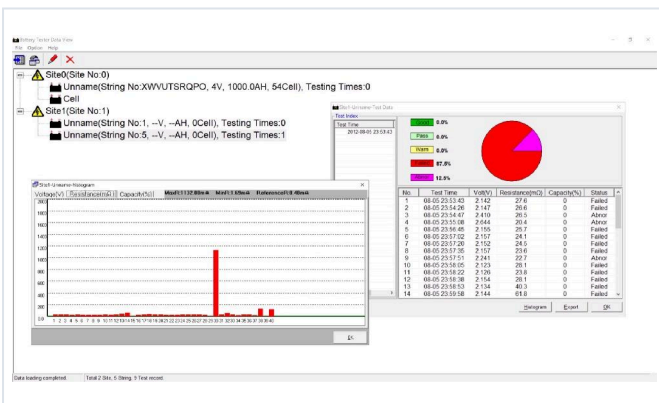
Battery Tester Data View
File Option Help

Site0(Site No:0)
Unname(String No:XWVUTSRQPO, 4V, 1000.0AH, 54Cell), Testing Times:0
Cell
Site1(Site No:1)
Unname(String No:1, --V, --AH, 0Cell), Testing Times:0
Unname(String No:5, --V, --AH, 0Cell), Testing Times:1

Staff-Unname-Test Data
Test Index
Test Time
2012-08-01 23:53:43

Good 0.0%
Pass 0.0%
Warn 0.0%
Failed 87.9%
Abnor 12.5%

| No. | Test Time | Volt(V) | Resistance(mΩ) | Capacity(%) | Status |
|---|---|---|---|---|---|
| 1 | 08-05 23:53:43 | 2.142 | 27.6 | 0 | Failed |
| 2 | 08-05 23:54:26 | 2.147 | 26.6 | 0 | Failed |
| 3 | 08-05 23:54:47 | 2.410 | 26.5 | 0 | Abnor |
| 4 | 08-05 23:55:08 | 2.644 | 20.4 | 0 | Abnor |
| 5 | 08-05 23:56:45 | 2.155 | 25.7 | 0 | Failed |
| 6 | 08-05 23:57:02 | 2.157 | 24.1 | 0 | Failed |
| 7 | 08-05 23:57:20 | 2.152 | 24.5 | 0 | Failed |
| 8 | 08-05 23:57:35 | 2.157 | 23.6 | 0 | Failed |
| 9 | 08-05 23:57:51 | 2.241 | 22.7 | 0 | Abnor |
| 10 | 08-05 23:58:05 | 2.123 | 28.1 | 0 | Failed |
| 11 | 08-05 23:58:22 | 2.126 | 23.8 | 0 | Failed |
| 12 | 08-05 23:58:38 | 2.154 | 28.1 | 0 | Failed |
| 13 | 08-05 23:58:53 | 2.134 | 40.3 | 0 | Failed |
| 14 | 08-05 23:59:58 | 2.144 | 61.8 | 0 | Failed |

Histogram Export OK

Staff-Unname-Histogram
Voltage(V) Resistance(mΩ) Capacity(%) Max:1132.80mΩ Min:13.65mΩ Balance:0.40mΩ
200 180 160 140 120 100 80 60 40 20 0.0
1 2 3 4 5 6 7 8 9 10 11 12 13 14 15 16 17 18 19 20 21 22 23 24 25 26 27 28 29 30 31 32 33 34 35 36 37 38 39 40
Ex

Data loading completed. Total 2 Site, 5 String, 1 Test record.